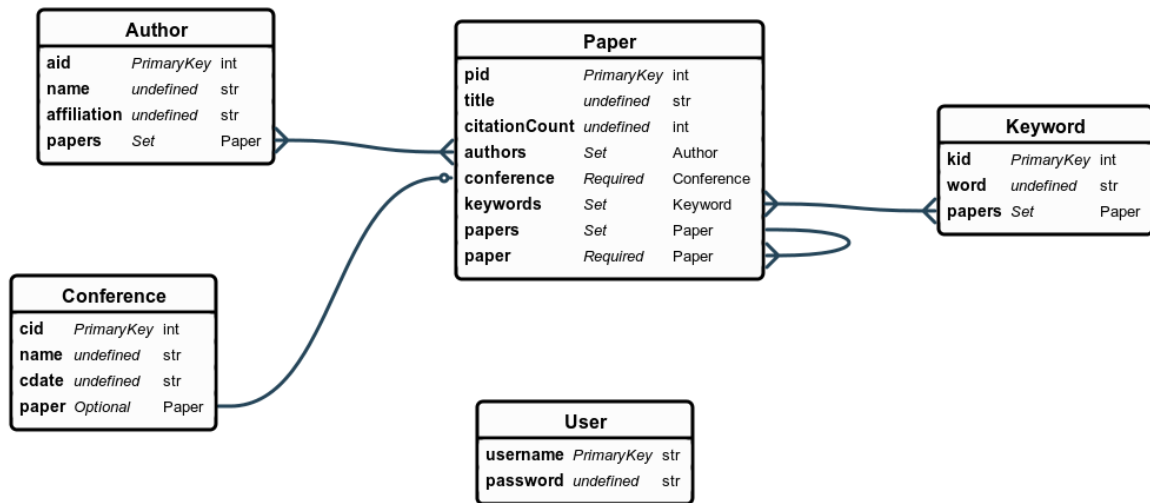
Author

| aid | PrimaryKey | int |
|---|---|---|
| name | undefined | str |
| affiliation | undefined | str |
| papers | Set | Paper |

Paper

| pid | PrimaryKey | int |
|---|---|---|
| title | undefined | str |
| citationCount | undefined | int |
| authors | Set | Author |
| conference | Required | Conference |
| keywords | Set | Keyword |
| papers | Set | Paper |
| paper | Required | Paper |

Keyword

| kid | PrimaryKey | int |
|---|---|---|
| word | undefined | str |
| papers | Set | Paper |

Conference

| cid | PrimaryKey | int |
|---|---|---|
| name | undefined | str |
| cdate | undefined | str |
| paper | Optional | Paper |

User

| username | PrimaryKey | str |
|---|---|---|
| password | undefined | str |